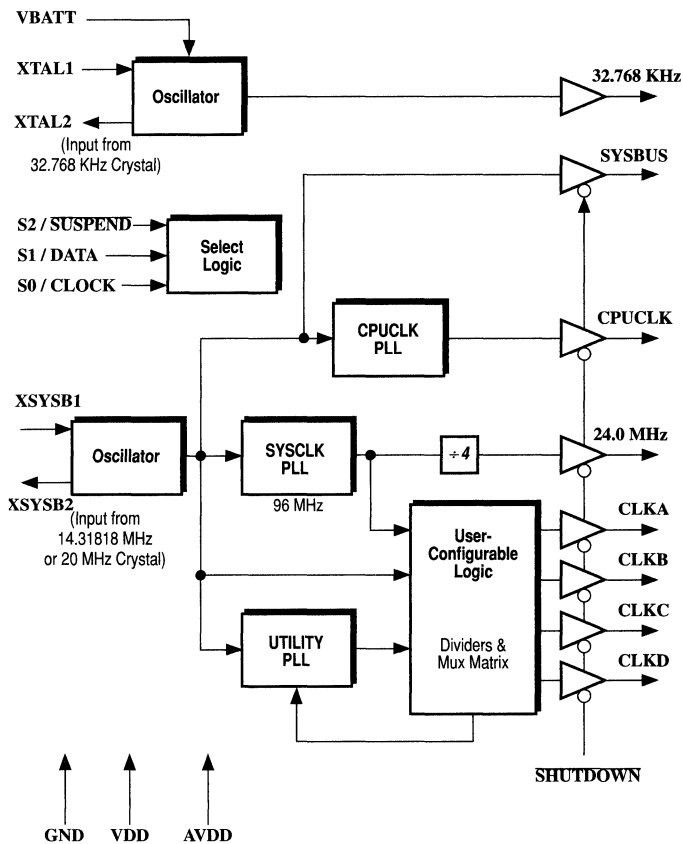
VBATT

XTAL1

XTAL2

Oscillator

(Input from 32.768 KHz Crystal)

32.768 KHz

SYSBUS

S2 / $\overline{\text{SUSPEND}}$

S1 / DATA

S0 / CLOCK

Select Logic

CPUCLK PLL

CPUCLK

XSYSB1

XSYSB2

Oscillator

(Input from 14.31818 MHz or 20 MHz Crystal)

SYSCLK PLL

96 MHz

$\div 4$

24.0 MHz

User-Configurable Logic

Dividers & Mux Matrix

CLKA

CLKB

CLKC

CLKD

UTILITY PLL

$\overline{\text{SHUTDOWN}}$

GND

VDD

AVDD